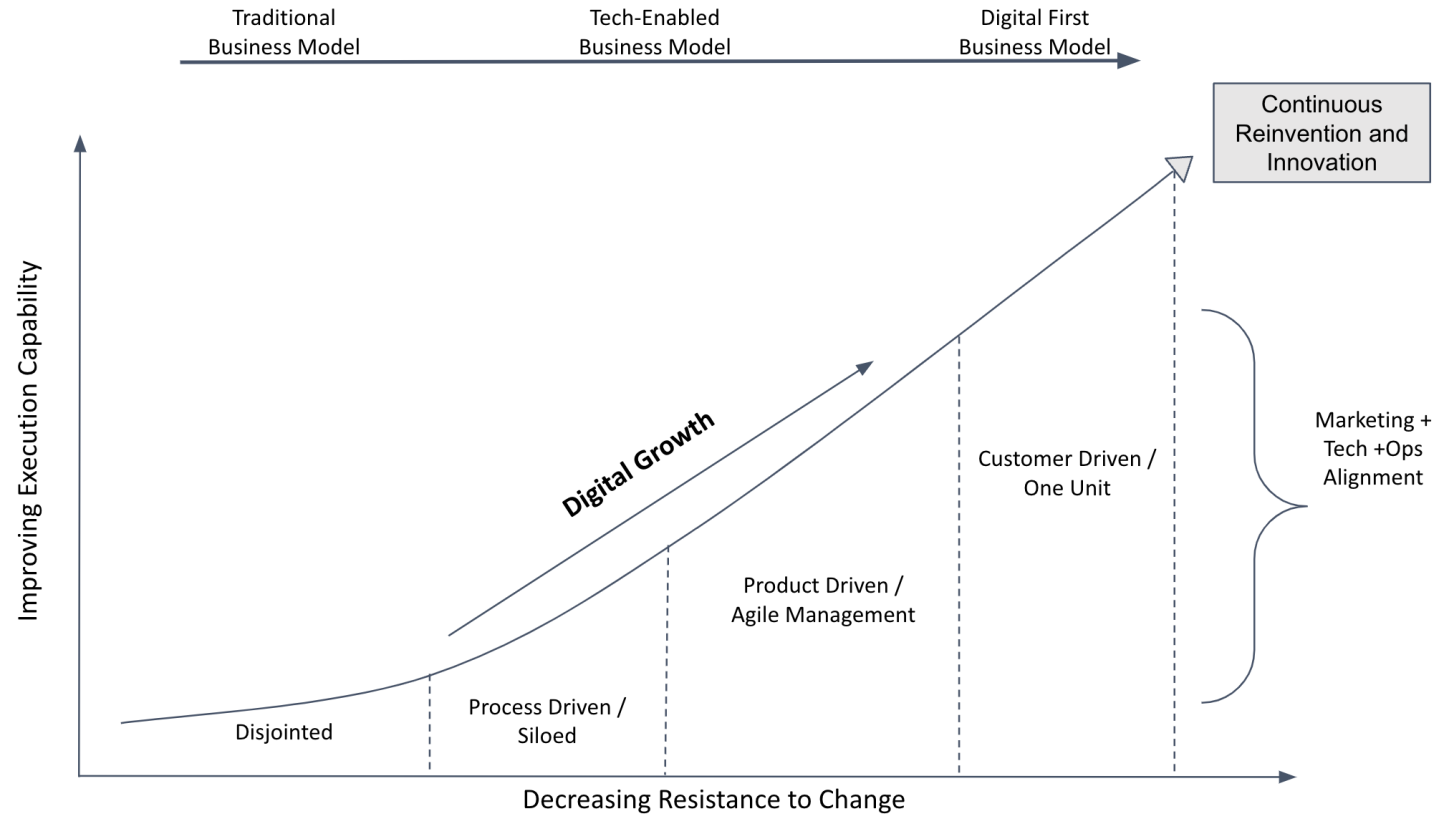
Traditional Business Model

Tech-Enabled Business Model

Digital First Business Model

Continuous Reinvention and Innovation

Improving Execution Capability

Digital Growth

Customer Driven / One Unit

Marketing + Tech +Ops Alignment

Product Driven / Agile Management

Process Driven / Siloed

Disjointed

Decreasing Resistance to Change